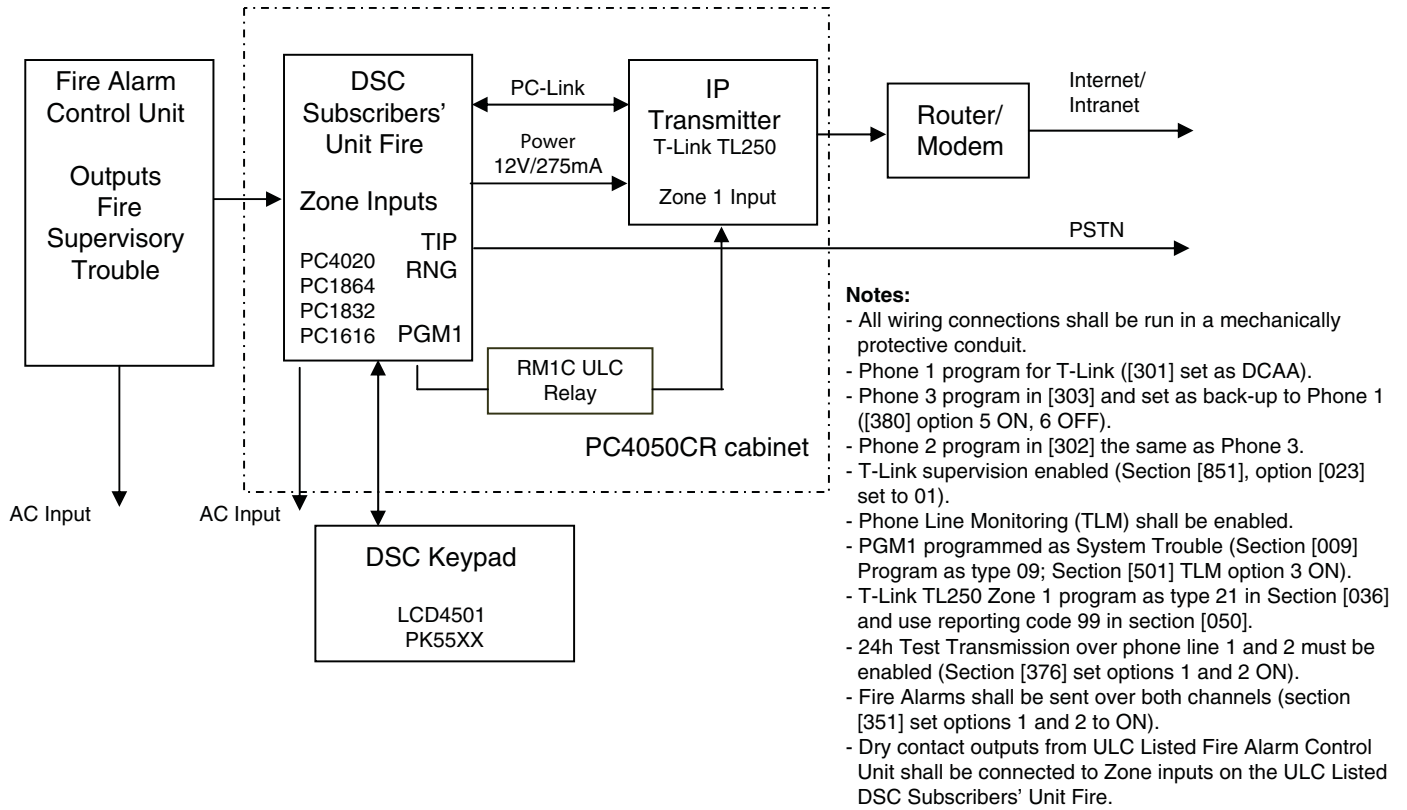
Fire Alarm Control Unit

Outputs
Fire
Supervisory
Trouble

AC Input

DSC Subscribers' Unit Fire

Zone Inputs

TIP
RNG

PC4020
PC1864
PC1832
PC1616

PGM1

AC Input

PC-Link

Power
12V/275mA

IP Transmitter
T-Link TL250

Zone 1 Input

Router/ Modem

Internet/ Intranet

PSTN

RM1C ULC Relay

PC4050CR cabinet

DSC Keypad

LCD4501
PK55XX

**Notes:**
- All wiring connections shall be run in a mechanically protective conduit.
- Phone 1 program for T-Link ([301] set as DCAA).
- Phone 3 program in [303] and set as back-up to Phone 1 ([380] option 5 ON, 6 OFF).
- Phone 2 program in [302] the same as Phone 3.
- T-Link supervision enabled (Section [851], option [023] set to 01).
- Phone Line Monitoring (TLM) shall be enabled.
- PGM1 programmed as System Trouble (Section [009] Program as type 09; Section [501] TLM option 3 ON).
- T-Link TL250 Zone 1 program as type 21 in Section [036] and use reporting code 99 in section [050].
- 24h Test Transmission over phone line 1 and 2 must be enabled (Section [376] set options 1 and 2 ON).
- Fire Alarms shall be sent over both channels (section [351] set options 1 and 2 to ON).
- Dry contact outputs from ULC Listed Fire Alarm Control Unit shall be connected to Zone inputs on the ULC Listed DSC Subscribers' Unit Fire.